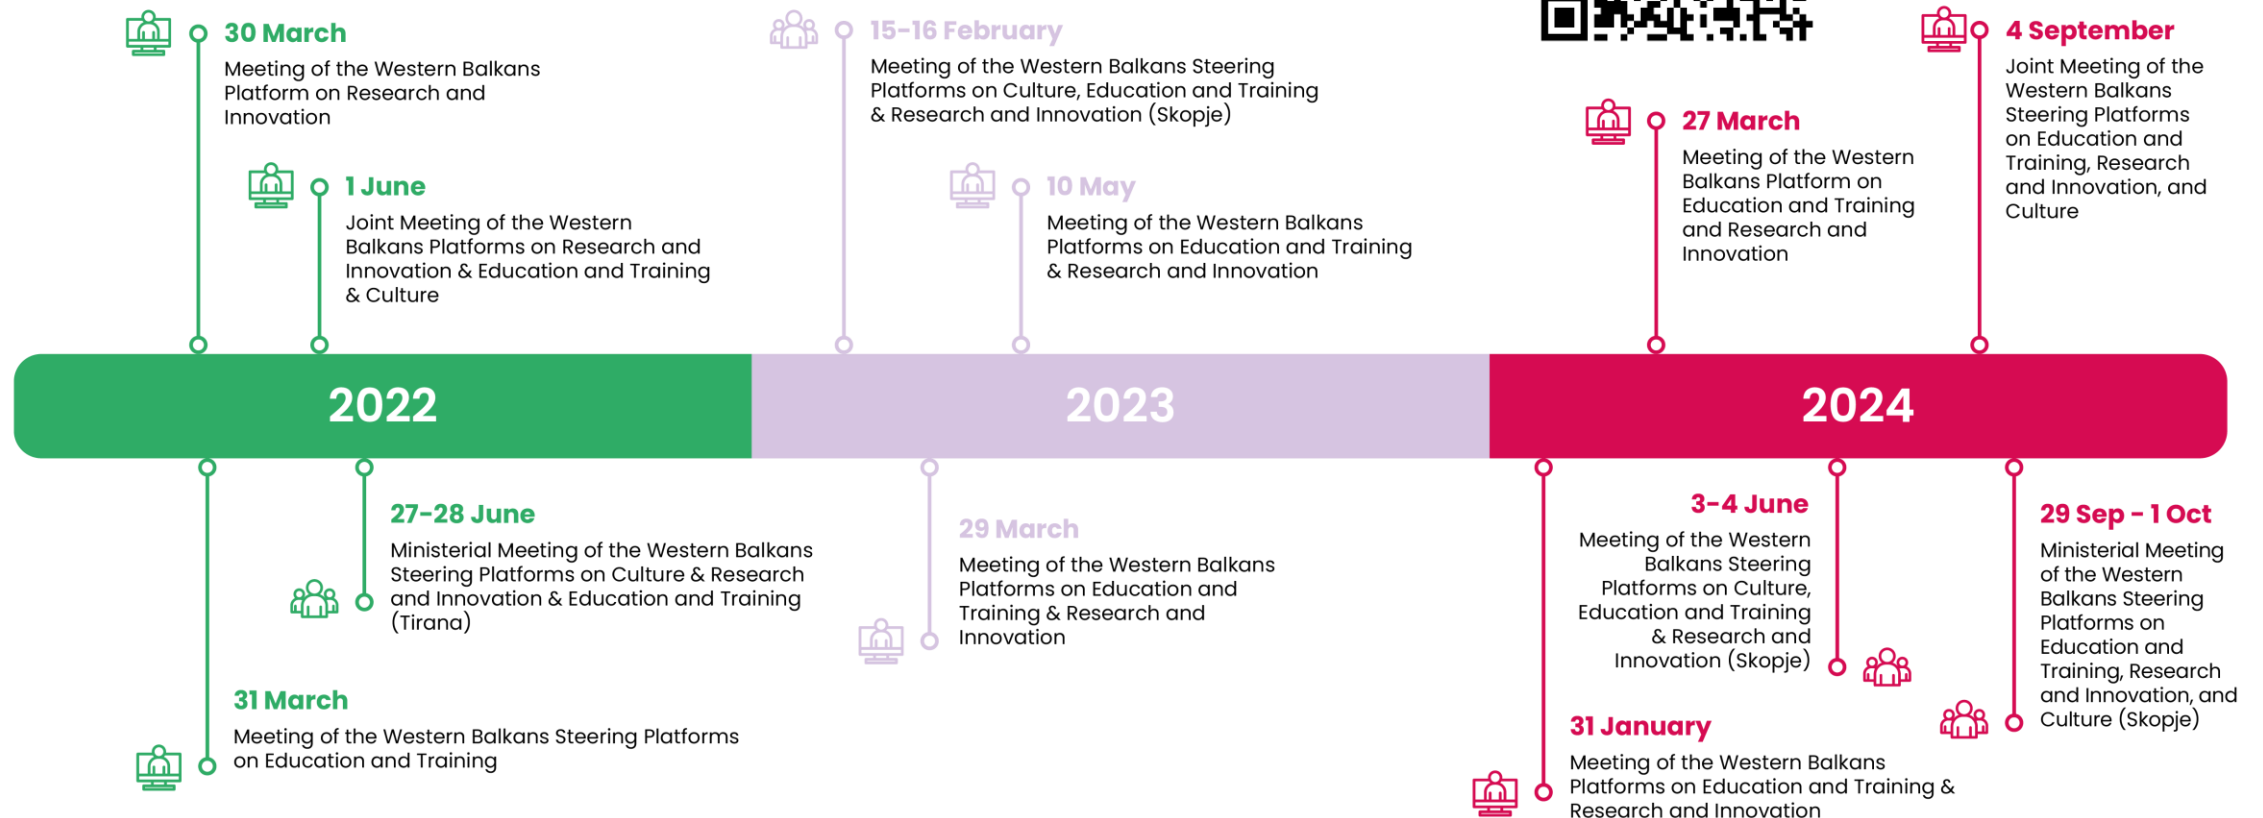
30 March

Meeting of the Western Balkans Platform on Research and Innovation

1 June

Joint Meeting of the Western Balkans Platforms on Research and Innovation & Education and Training & Culture

15-16 February

Meeting of the Western Balkans Steering Platforms on Culture, Education and Training & Research and Innovation (Skopje)

10 May

Meeting of the Western Balkans Platforms on Education and Training & Research and Innovation

27 March

Meeting of the Western Balkans Platform on Education and Training and Research and Innovation

4 September

Joint Meeting of the Western Balkans Steering Platforms on Education and Training, Research and Innovation, and Culture

2022

2023

2024

27-28 June

Ministerial Meeting of the Western Balkans Steering Platforms on Culture & Research and Innovation & Education and Training (Tirana)

31 March

Meeting of the Western Balkans Steering Platforms on Education and Training

29 March

Meeting of the Western Balkans Platforms on Education and Training & Research and Innovation

3-4 June

Meeting of the Western Balkans Steering Platforms on Culture, Education and Training & Research and Innovation (Skopje)

31 January

Meeting of the Western Balkans Platforms on Education and Training & Research and Innovation

29 Sep - 1 Oct

Ministerial Meeting of the Western Balkans Steering Platforms on Education and Training, Research and Innovation, and Culture (Skopje)